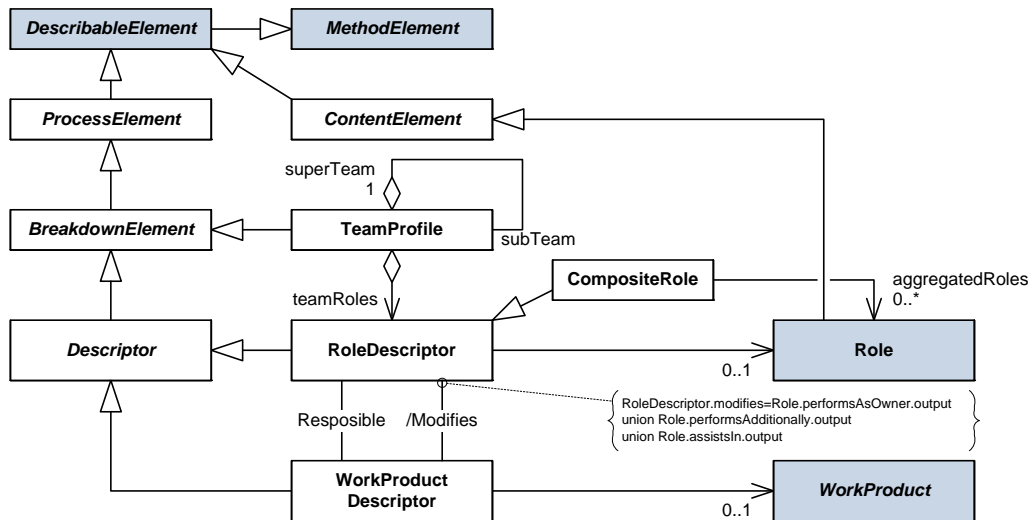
DescribableElement
MethodElement
ProcessElement
ContentElement
superTeam
1
BreakdownElement
TeamProfile
subTeam
CompositeRole
aggregatedRoles
0..*
teamRoles
Descriptor
RoleDescriptor
0..1
Role
Resposible
/Modifies
RoleDescriptor.modifies=Role.performsAsOwner.output
union Role.performsAdditionally.output
union Role.assistsIn.output
WorkProduct Descriptor
WorkProduct
0..1